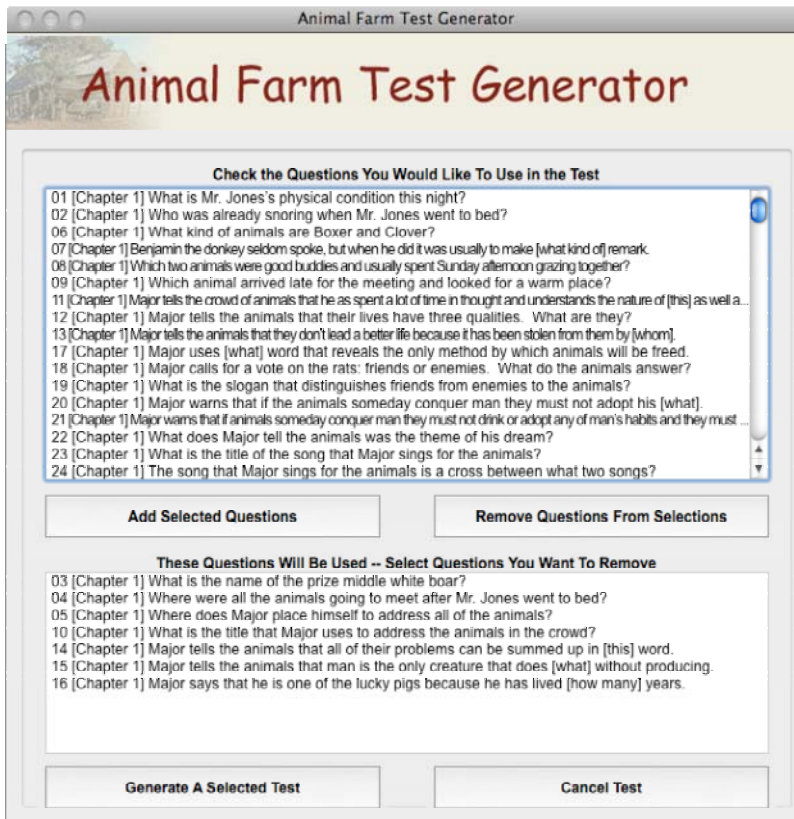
Animal Farm Test Generator

Animal Farm Test Generator

Check the Questions You Would Like To Use in the Test

01 [Chapter 1] What is Mr. Jones's physical condition this night?
02 [Chapter 1] Who was already snoring when Mr. Jones went to bed?
06 [Chapter 1] What kind of animals are Boxer and Clover?
07 [Chapter 1] Benjamin the donkey seldom spoke, but when he did it was usually to make [what kind of] remark.
08 [Chapter 1] Which two animals were good buddies and usually spent Sunday afternoon grazing together?
09 [Chapter 1] Which animal arrived late for the meeting and looked for a warm place?
11 [Chapter 1] Major tells the crowd of animals that he as spent a lot of time in thought and understands the nature of [this] as well a...
12 [Chapter 1] Major tells the animals that their lives have three qualities. What are they?
13 [Chapter 1] Major tells the animals that they don't lead a better life because it has been stolen from them by [whom].
17 [Chapter 1] Major uses [what] word that reveals the only method by which animals will be freed.
18 [Chapter 1] Major calls for a vote on the rats: friends or enemies. What do the animals answer?
19 [Chapter 1] What is the slogan that distinguishes friends from enemies to the animals?
20 [Chapter 1] Major warns that if the animals someday conquer man they must not adopt his [what].
21 [Chapter 1] Major warns that if animals someday conquer man they must not drink or adopt any of man's habits and they must ...
22 [Chapter 1] What does Major tell the animals was the theme of his dream?
23 [Chapter 1] What is the title of the song that Major sings for the animals?
24 [Chapter 1] The song that Major sings for the animals is a cross between what two songs?

Add Selected Questions

Remove Questions From Selections

These Questions Will Be Used -- Select Questions You Want To Remove

03 [Chapter 1] What is the name of the prize middle white boar?
04 [Chapter 1] Where were all the animals going to meet after Mr. Jones went to bed?
05 [Chapter 1] Where does Major place himself to address all of the animals?
10 [Chapter 1] What is the title that Major uses to address the animals in the crowd?
14 [Chapter 1] Major tells the animals that all of their problems can be summed up in [this] word.
15 [Chapter 1] Major tells the animals that man is the only creature that does [what] without producing.
16 [Chapter 1] Major says that he is one of the lucky pigs because he has lived [how many] years.

Generate A Selected Test

Cancel Test